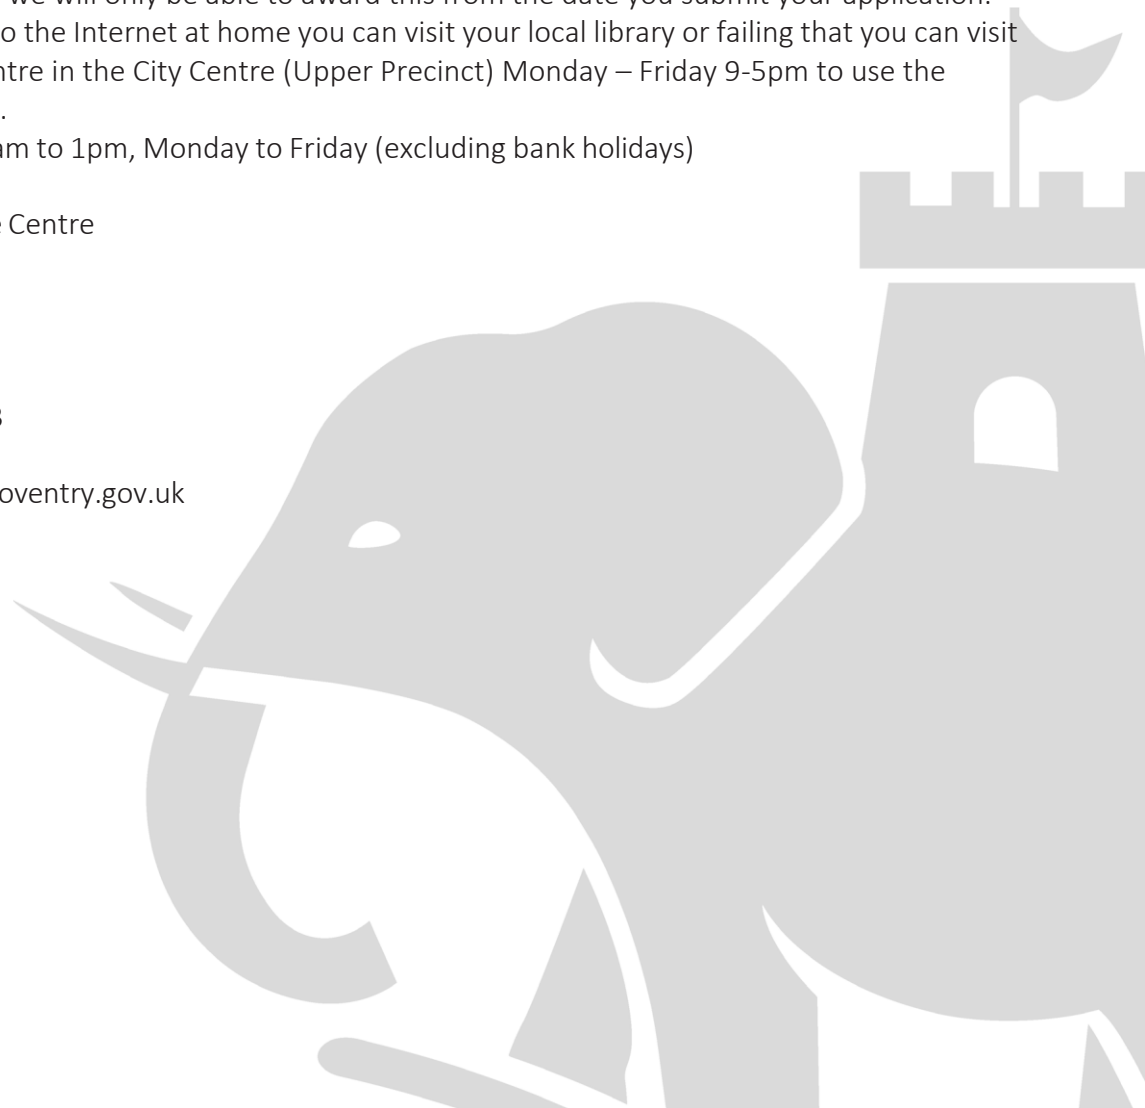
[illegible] we will only be able to award this from the date you submit your application. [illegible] to the Internet at home you can visit your local library or failing that you can visit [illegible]ntre in the City Centre (Upper Precinct) Monday – Friday 9-5pm to use the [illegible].

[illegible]am to 1pm, Monday to Friday (excluding bank holidays)

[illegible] Centre

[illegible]3

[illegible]oventry.gov.uk